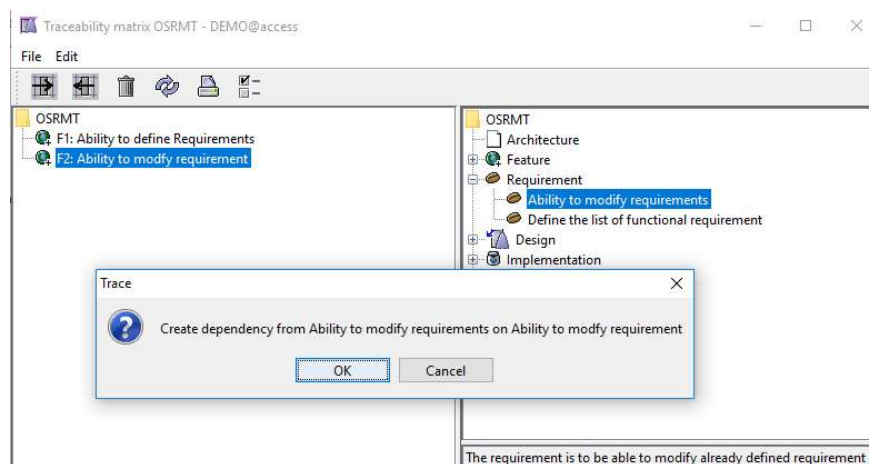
Traceability matrix OSRMT - DEMO@access

File Edit

OSRMT
F1: Ability to define Requirements
F2: Ability to modfy requirement

OSRMT
Architecture
Feature
Requirement
Ability to modify requirements
Define the list of functional requirement
Design
Implementation

Trace

Create dependency from Ability to modify requirements on Ability to modfy requirement

OK Cancel

The requirement is to be able to modify already defined requirement